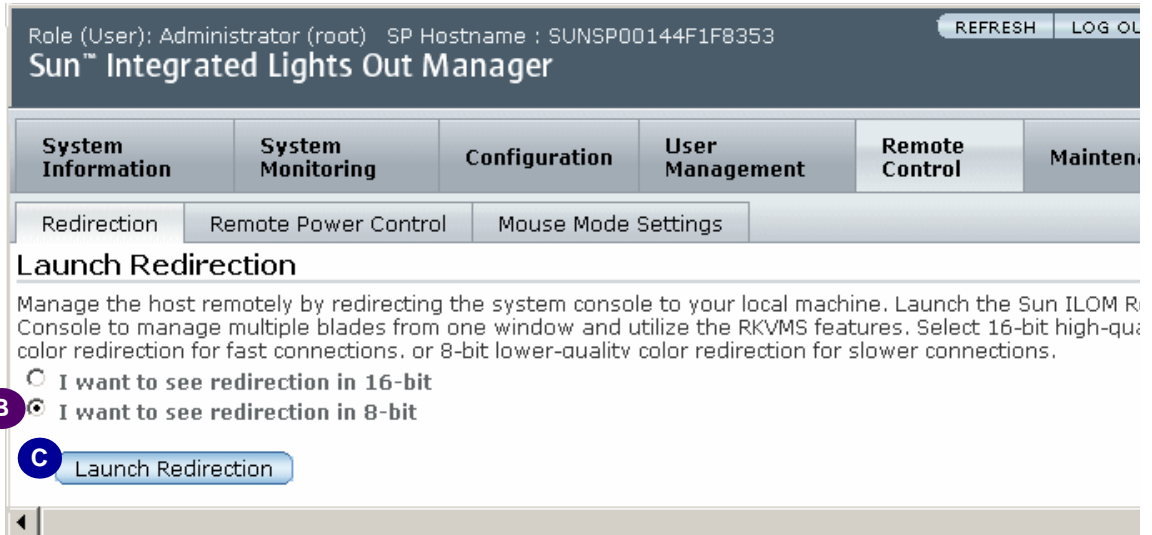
Role (User): Administrator (root) SP Hostname : SUNSP00144F1F8353
Sun™ Integrated Lights Out Manager

REFRESH LOG OU

System Information | System Monitoring | Configuration | User Management | Remote Control | Mainten

Redirection | Remote Power Control | Mouse Mode Settings

Launch Redirection

Manage the host remotely by redirecting the system console to your local machine. Launch the Sun ILOM R Console to manage multiple blades from one window and utilize the RKVMS features. Select 16-bit high-qua color redirection for fast connections, or 8-bit lower-quality color redirection for slower connections.

I want to see redirection in 16-bit

B I want to see redirection in 8-bit

C Launch Redirection